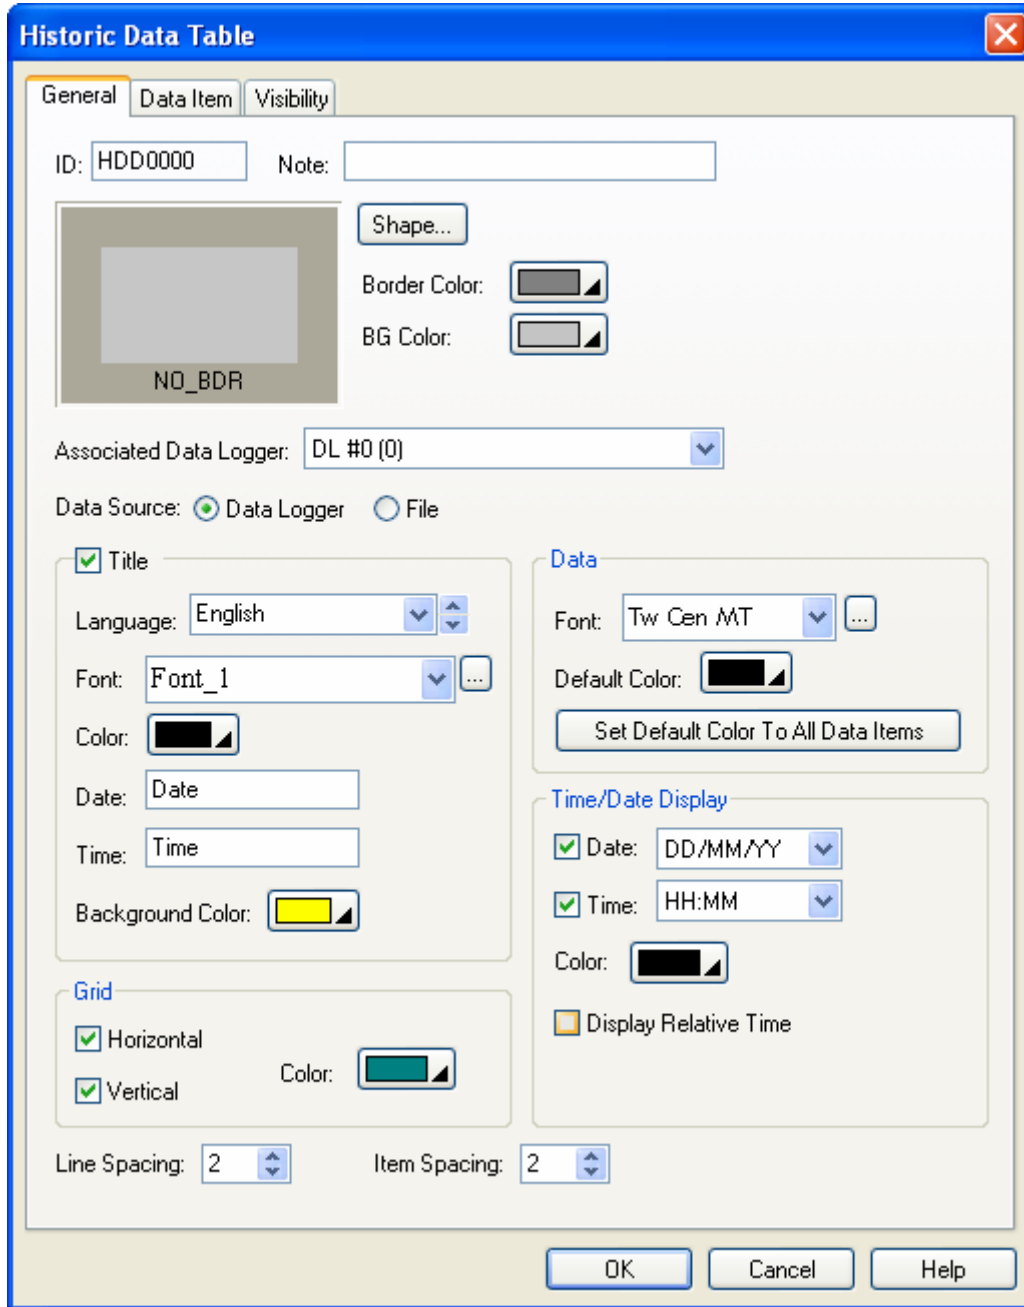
Historic Data Table

General | Data Item | Visibility

ID: HDD0000 Note:

NO_BDR

Shape...

Border Color:

BG Color:

Associated Data Logger: DL #0 (0)

Data Source: Data Logger File

Title

Language: English

Font: Font_1 ...

Color:

Date: Date

Time: Time

Background Color:

Data

Font: Tw Cen MT ...

Default Color:

Set Default Color To All Data Items

Time/Date Display

Date: DD/MM/YY

Time: HH:MM

Color:

Display Relative Time

Grid

Horizontal

Vertical

Color:

Line Spacing: 2

Item Spacing: 2

OK Cancel Help